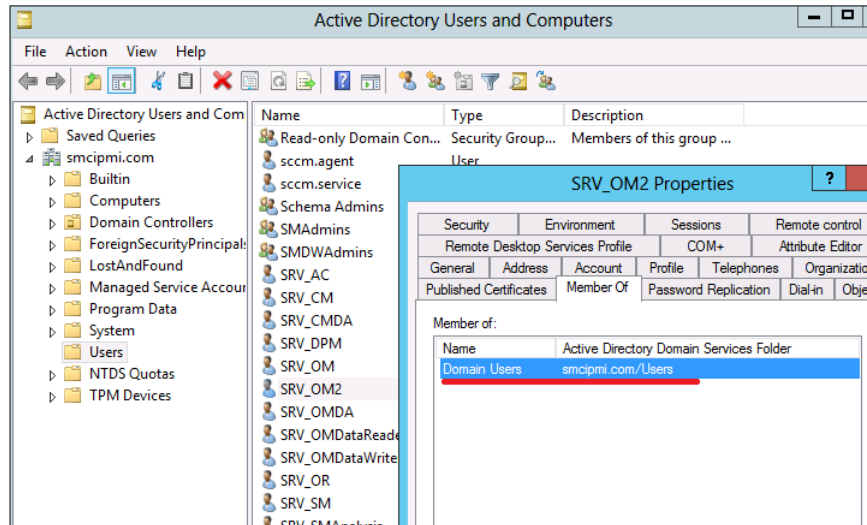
Active Directory Users and Computers

File Action View Help

Active Directory Users and Com
Saved Queries
smcipmi.com
Builtin
Computers
Domain Controllers
ForeignSecurityPrincipals
LostAndFound
Managed Service Accour
Program Data
System
Users
NTDS Quotas
TPM Devices

| Name | Type | Description |
|---|---|---|
| Read-only Domain Con... | Security Group... | Members of this group ... |
| sccm.agent | User | |
| sccm.service | | |
| Schema Admins | | |
| SMAdmins | | |
| SMDWAdmins | | |
| SRV_AC | | |
| SRV_CM | | |
| SRV_CMDA | | |
| SRV_DPM | | |
| SRV_OM | | |
| SRV_OM2 | | |
| SRV_OMDA | | |
| SRV_OMDataReade | | |
| SRV_OMDataWrite | | |
| SRV_OR | | |
| SRV_SM | | |
| SRV_SMAnalysis | | |

SRV_OM2 Properties

?

Security | Environment | Sessions | Remote control
Remote Desktop Services Profile | COM+ | Attribute Editor
General | Address | Account | Profile | Telephones | Organizatio
Published Certificates | Member Of | Password Replication | Dial-in | Obje

Member of:

| Name | Active Directory Domain Services Folder |
|---|---|
| Domain Users | smcipmi.com/Users |